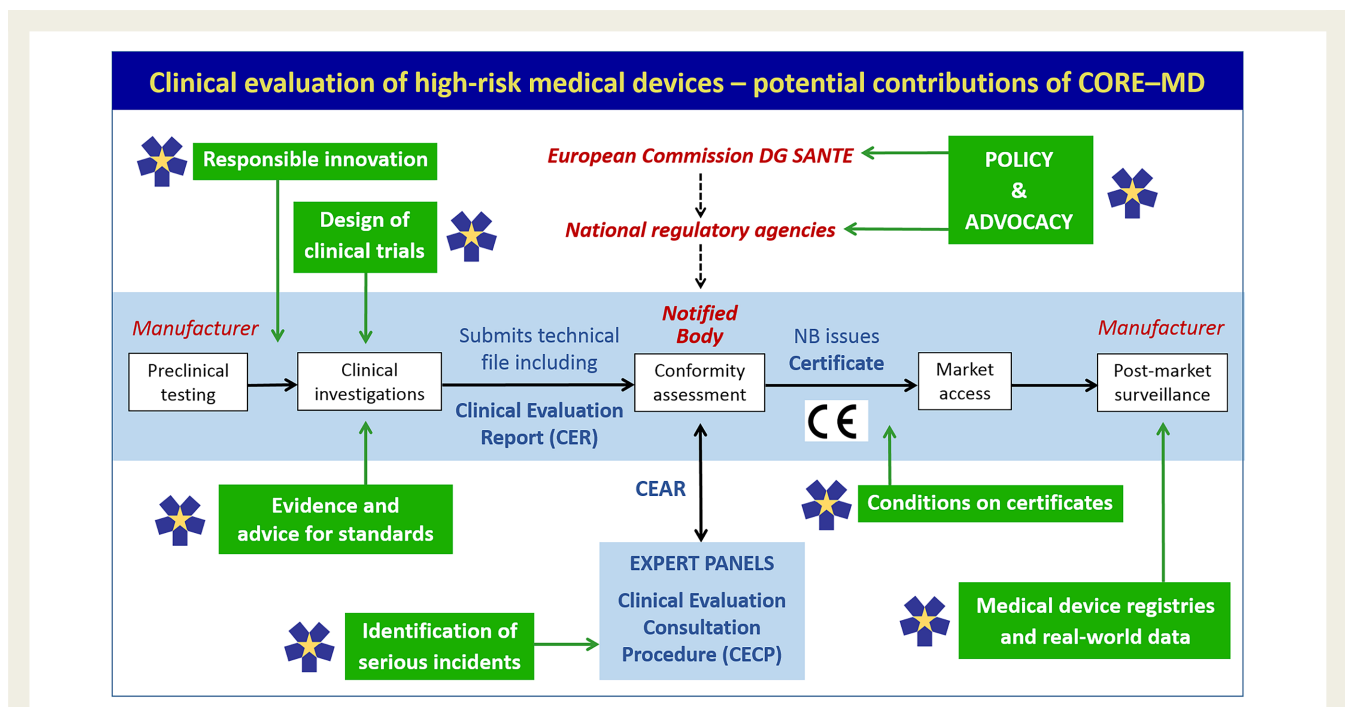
Clinical evaluation of high-risk medical devices – potential contributions of CORE–MD

Responsible innovation

European Commission DG SANTE

National regulatory agencies

POLICY & ADVOCACY

Design of clinical trials

Manufacturer

Preclinical testing

Clinical investigations

Submits technical file including

Clinical Evaluation Report (CER)

Notified Body

Conformity assessment

NB issues Certificate

CE

Market access

Manufacturer

Post-market surveillance

Evidence and advice for standards

CEAR

Conditions on certificates

EXPERT PANELS

Clinical Evaluation Consultation Procedure (CECP)

Identification of serious incidents

Medical device registries and real-world data